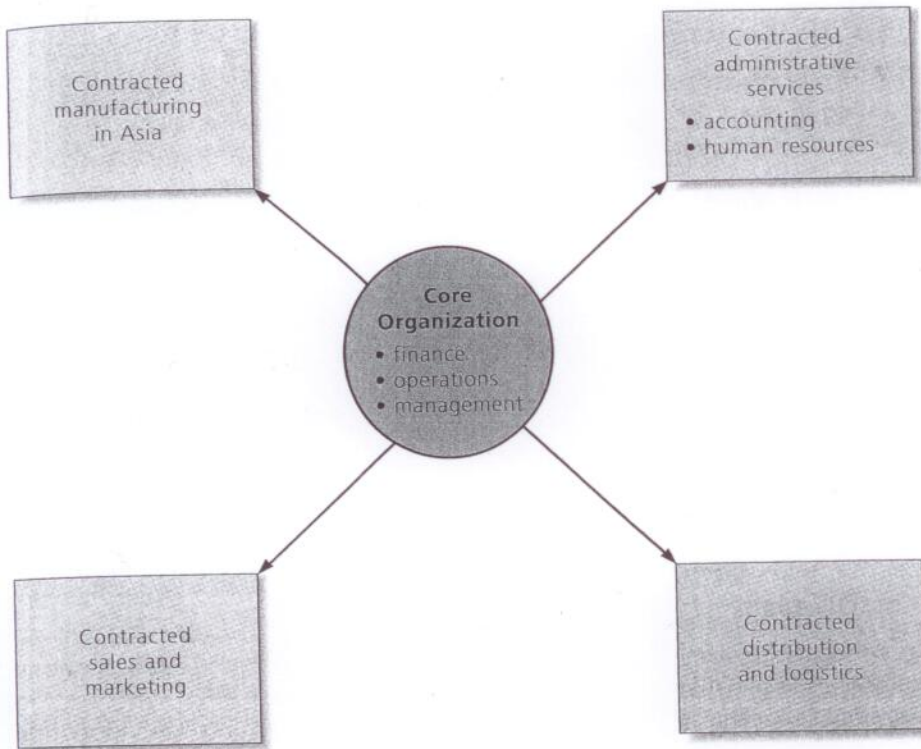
Contracted manufacturing in Asia

Contracted administrative services
• accounting
• human resources

Core Organization
• finance
• operations
• management

Contracted sales and marketing

Contracted distribution and logistics